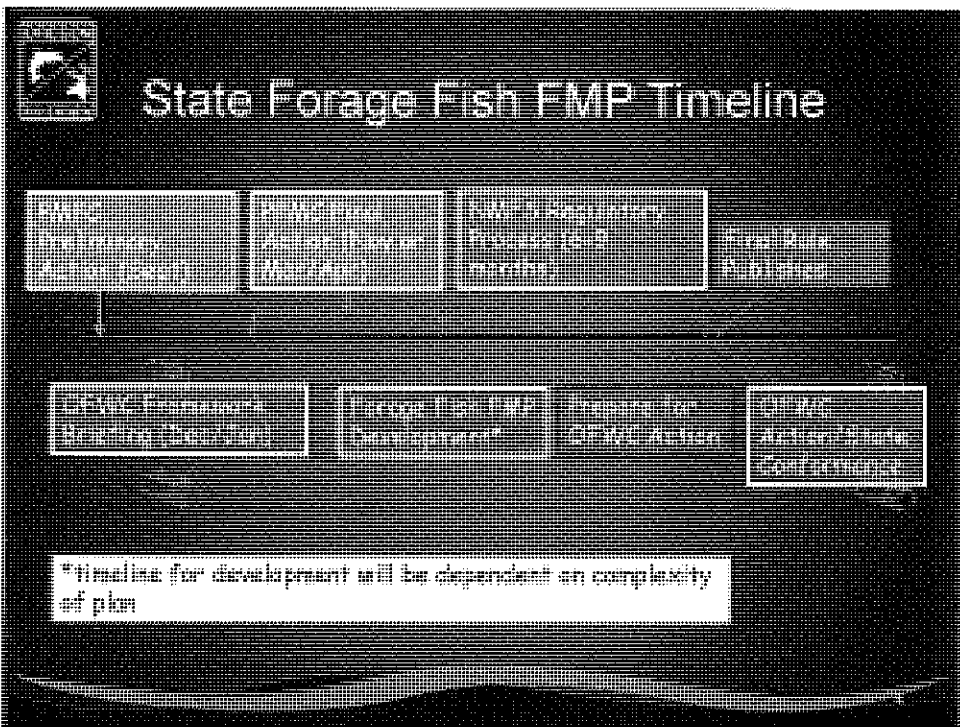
State Forage Fish FMP Timeline

PFMC Preliminary Action (date)

PFMC Final Action (Place/Month)

NMFS Regulatory Process (6-9 months)

Final Rule Published

OFWC Framework Briefing (Dec. 20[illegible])

Forage Fish FMP Development*

Prepare for OFWC Action

OFWC Action/State Conformance

*Timeline for development will be dependent on complexity of plan